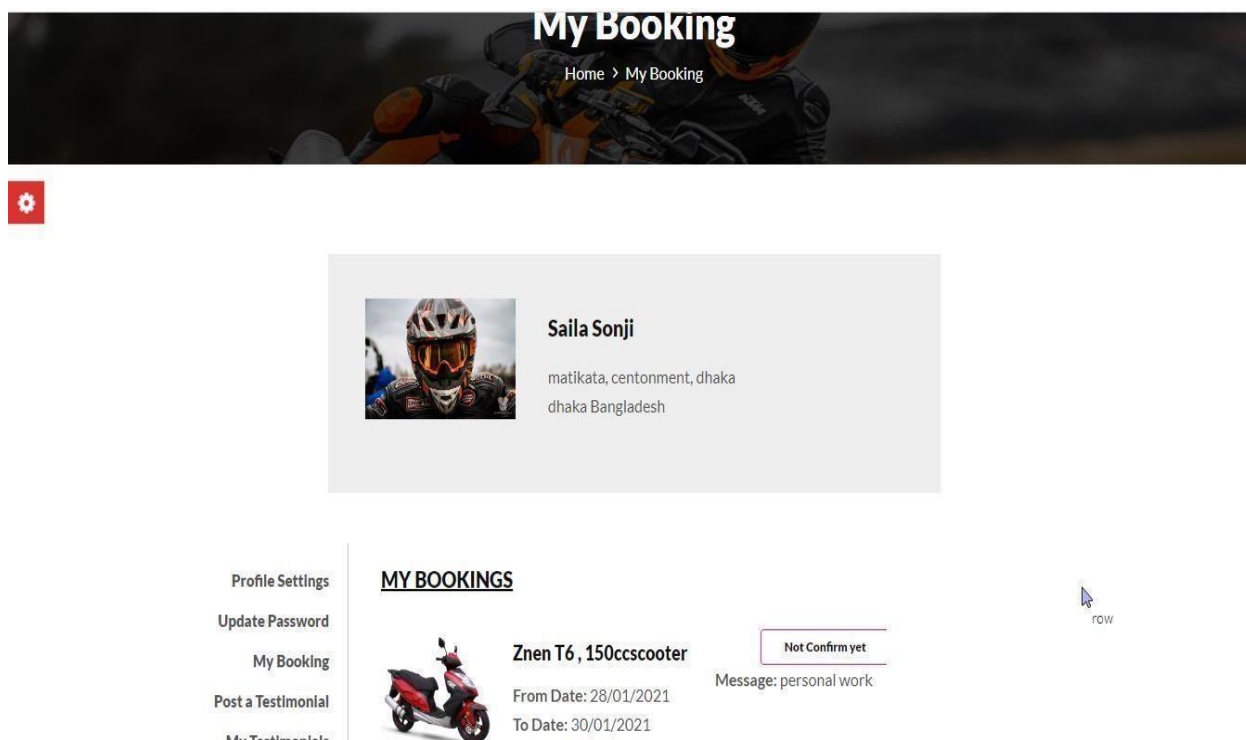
My Booking

Home > My Booking

Saila Sonji

matikata, centonment, dhaka
dhaka Bangladesh

Profile Settings
Update Password
My Booking
Post a Testimonial
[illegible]

MY BOOKINGS

Znen T6 , 150ccscooter

From Date: 28/01/2021
To Date: 30/01/2021

Not Confirm yet

Message: personal work

row